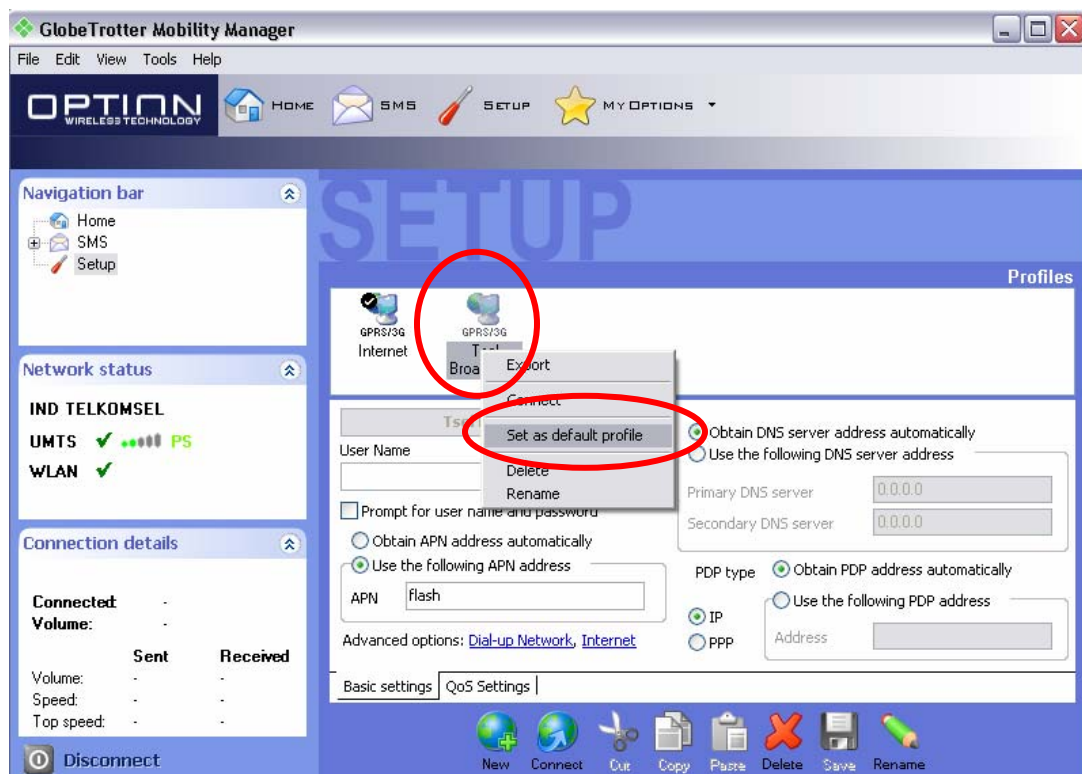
GlobeTrotter Mobility Manager

File Edit View Tools Help

OPTION WIRELESS TECHNOLOGY

HOME SMS SETUP MY OPTIONS

Navigation bar
Home
SMS
Setup

SETUP

Profiles

GPRS/3G
Internet

GPRS/3G
Tsel
Broa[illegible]

Export
Connect
Set as default profile
Delete
Rename

Network status
IND TELKOMSEL
UMTS PS
WLAN

Tsel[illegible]
User Name
Prompt for user name and password
Obtain APN address automatically
Use the following APN address
APN flash
Advanced options: Dial-up Network, Internet

Obtain DNS server address automatically
Use the following DNS server address
Primary DNS server 0.0.0.0
Secondary DNS server 0.0.0.0

PDP type
Obtain PDP address automatically
Use the following PDP address
IP
PPP
Address

Connection details
Connected: -
Volume: -

| | Sent | Received |
|---|---|---|
| Volume: | - | - |
| Speed: | - | - |
| Top speed: | - | - |

Basic settings QoS Settings

Disconnect

New Connect Cut Copy Paste Delete Save Rename